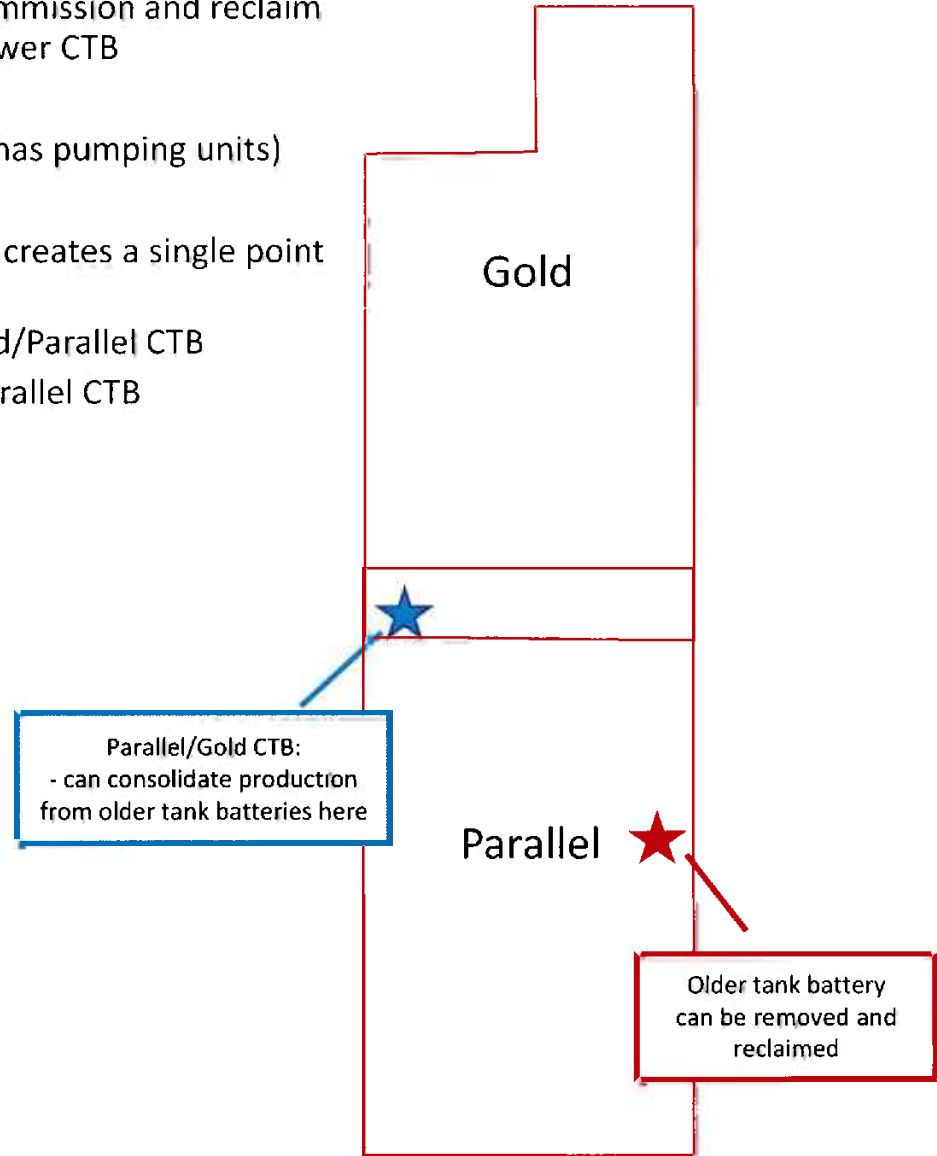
mmission and reclaim
wer CTB

has pumping units)

creates a single point

d/Parallel CTB
rallel CTB

Gold

Parallel/Gold CTB:
- can consolidate production from older tank batteries here

Parallel

Older tank battery can be removed and reclaimed